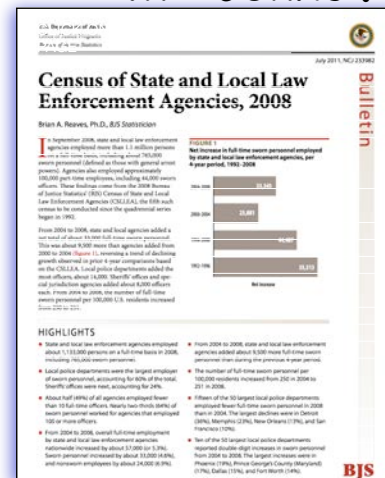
U.S. Department of Justice
Office of Justice Programs
Bureau of Justice Statistics

July 2011, NCJ 233982

Bulletin

Census of State and Local Law Enforcement Agencies, 2008

Brian A. Reaves, Ph.D., BJS Statistician

In September 2008, state and local law enforcement agencies employed more than 1.1 million persons on a full-time basis, including about 765,000 sworn personnel (defined as those with general arrest powers). Agencies also employed approximately 100,000 part-time employees, including 44,000 sworn officers. These findings come from the 2008 Bureau of Justice Statistics' (BJS) Census of State and Local Law Enforcement Agencies (CSLLEA), the fifth such census to be conducted since the quadrennial series began in 1992.

From 2004 to 2008, state and local agencies added a net total of about 33,000 full-time sworn personnel. This was about 9,500 more than agencies added from 2000 to 2004 (figure 1), reversing a trend of declining growth observed in prior 4-year comparisons based on the CSLLEA. Local police departments added the most officers, about 16,000. Sheriffs' offices and special jurisdiction agencies added about 6,000 officers each. From 2004 to 2008, the number of full-time sworn personnel per 100,000 U.S. residents increased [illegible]

FIGURE 1
Net increase in full-time sworn personnel employed by state and local law enforcement agencies, per 4-year period, 1992–2008

2004–2008 33,248
2000–2004 23,801
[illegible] 44,487
1992–1996 55,513
Net increase

HIGHLIGHTS

State and local law enforcement agencies employed about 1,133,000 persons on a full-time basis in 2008, including 765,000 sworn personnel.

Local police departments were the largest employer of sworn personnel, accounting for 60% of the total. Sheriffs' offices were next, accounting for 24%.

About half (49%) of all agencies employed fewer than 10 full-time officers. Nearly two-thirds (64%) of sworn personnel worked for agencies that employed 100 or more officers.

From 2004 to 2008, overall full-time employment by state and local law enforcement agencies nationwide increased by about 57,000 (or 5.3%). Sworn personnel increased by about 33,000 (4.6%), and nonsworn employees by about 24,000 (6.9%).

From 2004 to 2008, state and local law enforcement agencies added about 9,500 more full-time sworn personnel than during the previous 4-year period.

The number of full-time sworn personnel per 100,000 residents increased from 250 in 2004 to 251 in 2008.

Fifteen of the 50 largest local police departments employed fewer full-time sworn personnel in 2008 than in 2004. The largest declines were in Detroit (36%), Memphis (23%), New Orleans (13%), and San Francisco (10%).

Ten of the 50 largest local police departments reported double-digit increases in sworn personnel from 2004 to 2008. The largest increases were in Phoenix (19%), Prince George's County (Maryland) (17%), Dallas (15%), and Fort Worth (14%).

BJS